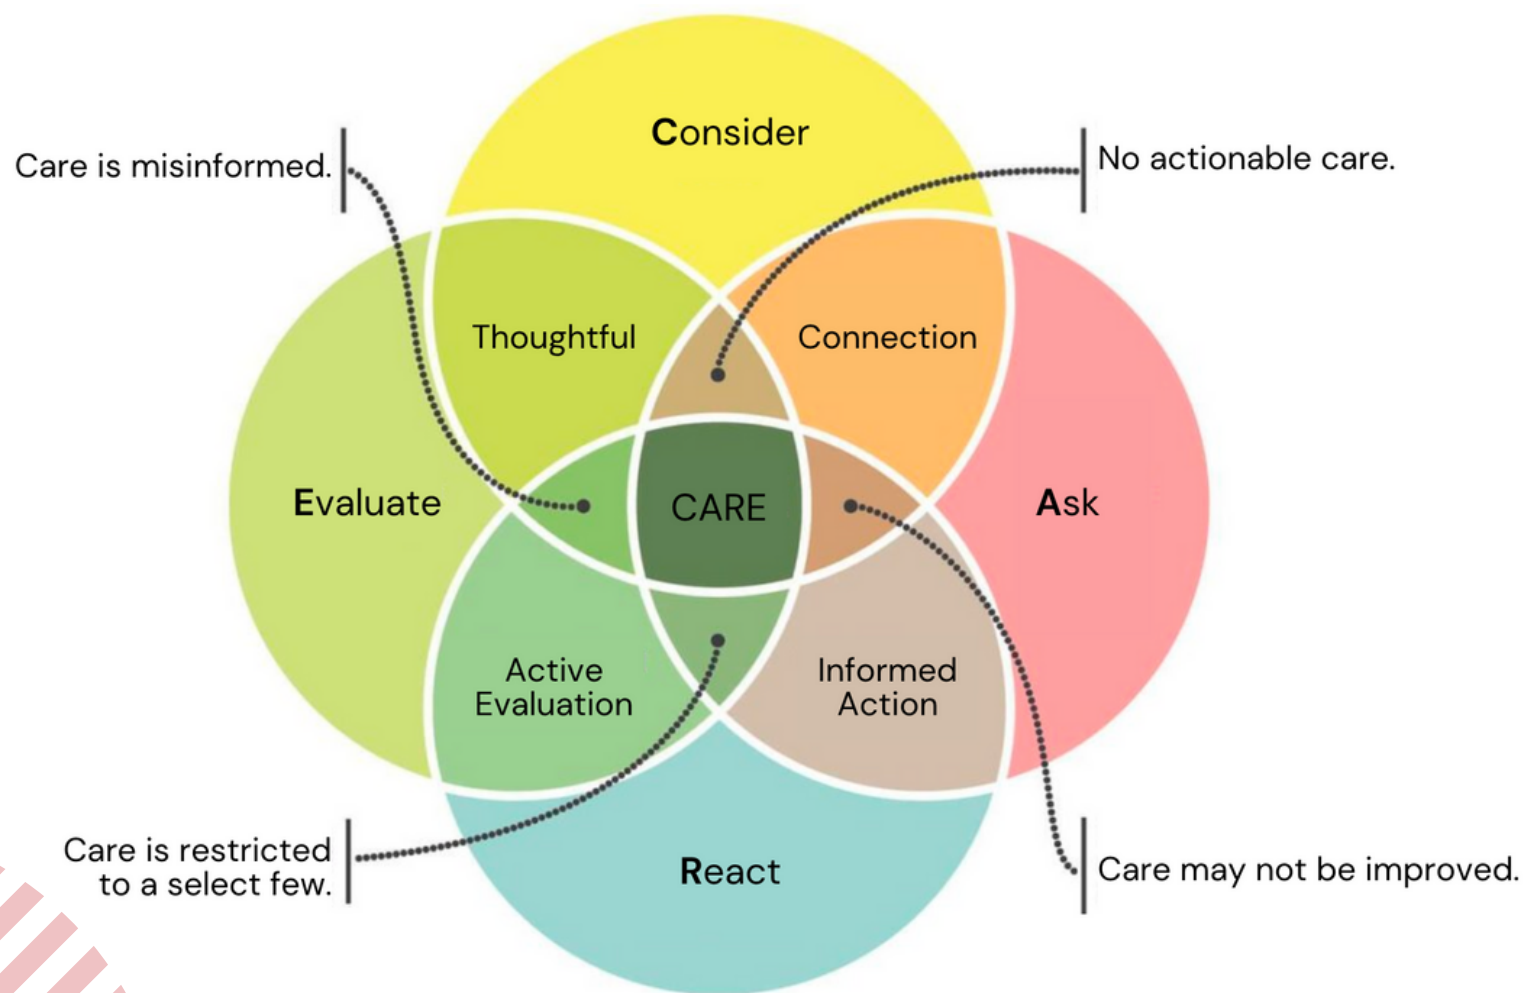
Care is misinformed.

Consider

No actionable care.

Thoughtful

Connection

Evaluate

CARE

Ask

Active Evaluation

Informed Action

Care is restricted to a select few.

React

Care may not be improved.